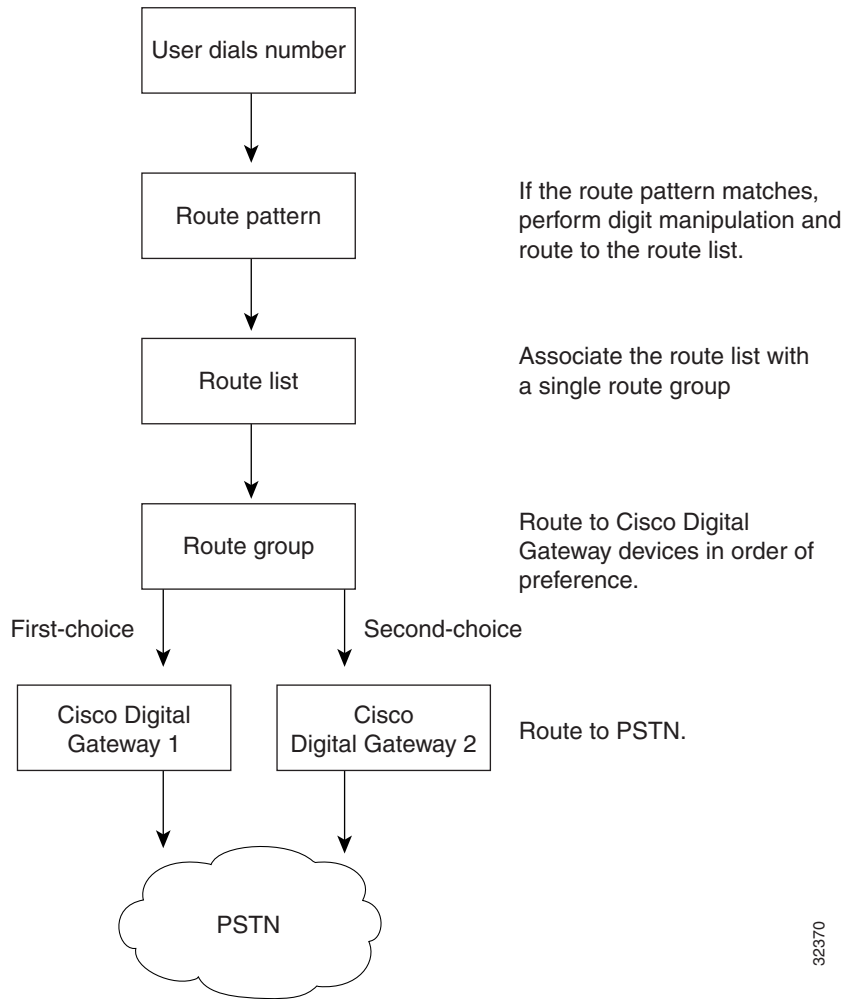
User dials number

Route pattern

If the route pattern matches, perform digit manipulation and route to the route list.

Route list

Associate the route list with a single route group

Route group

Route to Cisco Digital Gateway devices in order of preference.

First-choice

Second-choice

Cisco Digital Gateway 1

Cisco Digital Gateway 2

Route to PSTN.

PSTN

32370